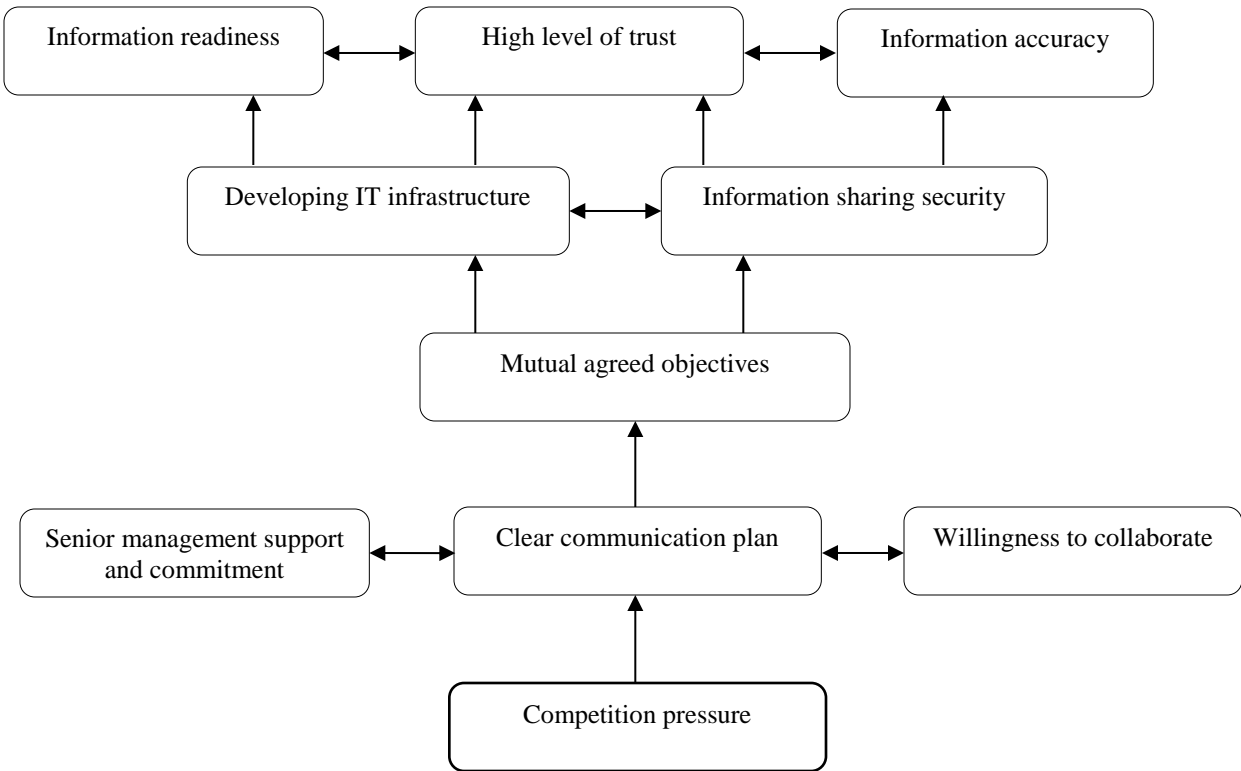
Information readiness

High level of trust

Information accuracy

Developing IT infrastructure

Information sharing security

Mutual agreed objectives

Senior management support and commitment

Clear communication plan

Willingness to collaborate

Competition pressure